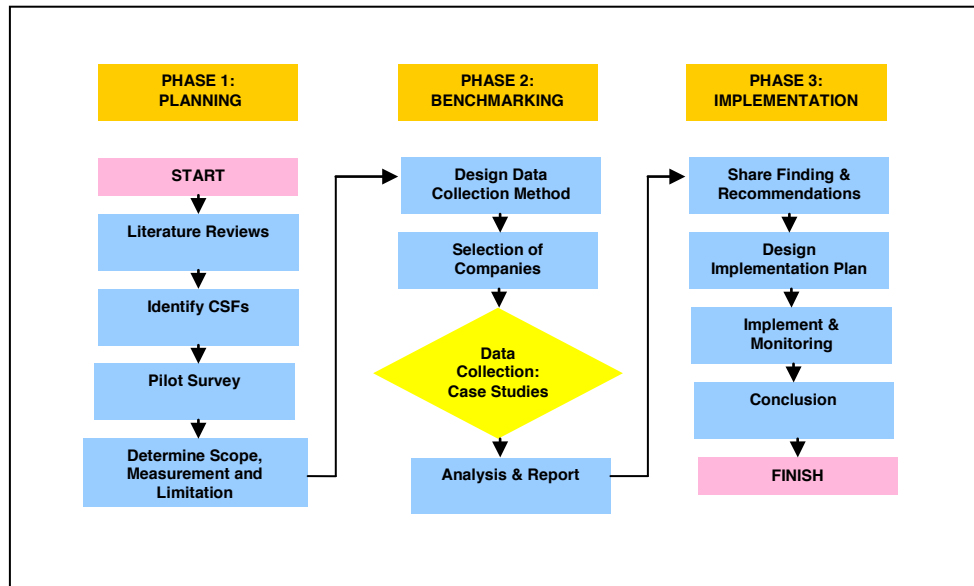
PHASE 1: PLANNING

START

Literature Reviews

Identify CSFs

Pilot Survey

Determine Scope, Measurement and Limitation

PHASE 2: BENCHMARKING

Design Data Collection Method

Selection of Companies

Data Collection: Case Studies

Analysis & Report

PHASE 3: IMPLEMENTATION

Share Finding & Recommendations

Design Implementation Plan

Implement & Monitoring

Conclusion

FINISH